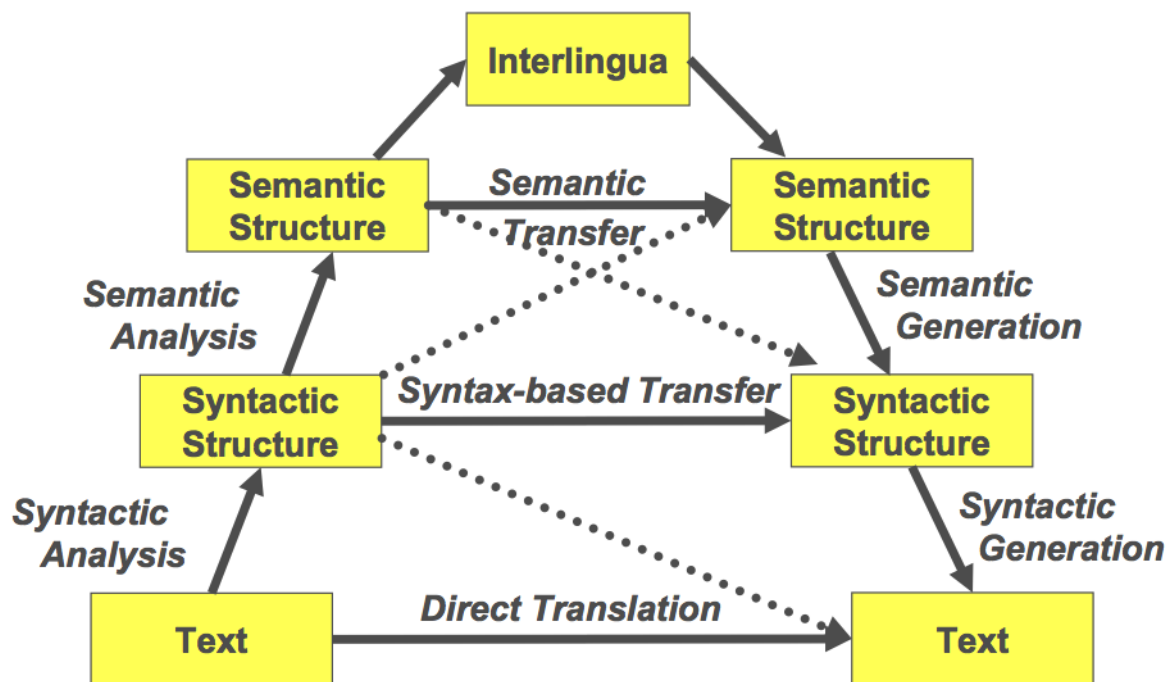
Interlingua

Semantic Structure

Semantic Transfer

Semantic Structure

Semantic Analysis

Semantic Generation

Syntactic Structure

Syntax-based Transfer

Syntactic Structure

Syntactic Analysis

Syntactic Generation

Text

Direct Translation

Text